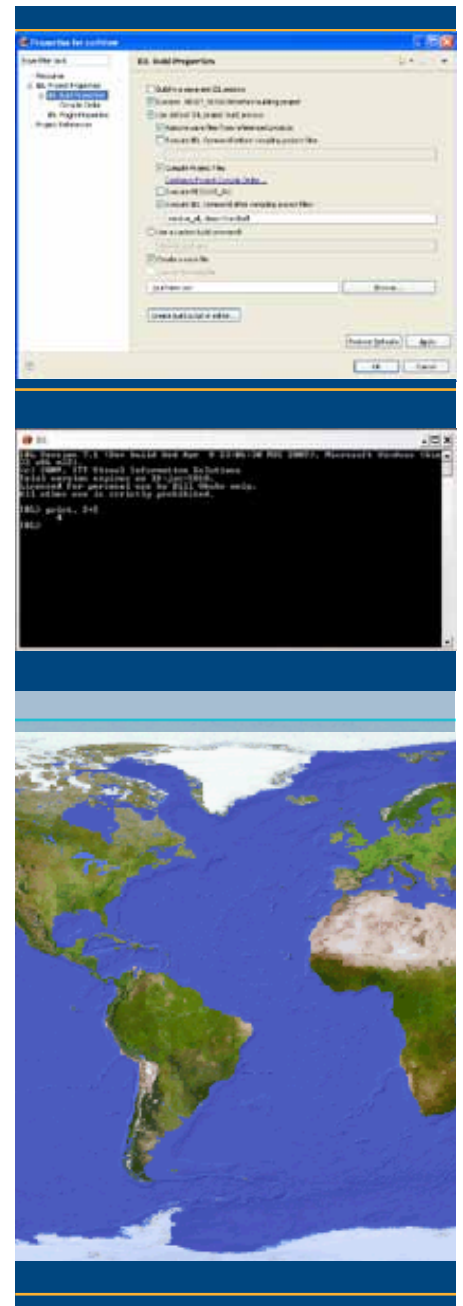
Properties for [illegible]

type filter text

Resource
IDL Project Properties
IDL Build Properties
Compile Order
IDL Path Properties
Project References

IDL Build Properties

Build in a separate IDL session
Execute .RESET_SESSION before building project
Use default IDL project build process
Remove save files from referenced projects
Execute IDL Command before compiling project files
Compile Project Files
Configure Project Compile Order...
Execute RESOLVE_ALL
Execute IDL Command after compiling project files
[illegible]
Use a custom build procedure
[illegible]
Create a save file
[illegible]
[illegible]
Browse...
Create build script in editor...

Restore Defaults
Apply
OK
Cancel

IDL

IDL Version 7.1 (Win32 x86 m32). (c) 2009, ITT Visual Information Solutions
Trial version expires on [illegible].
Licensed for personal use by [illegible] only.
All other use is strictly prohibited.

IDL> print, 2+2
       4
IDL>